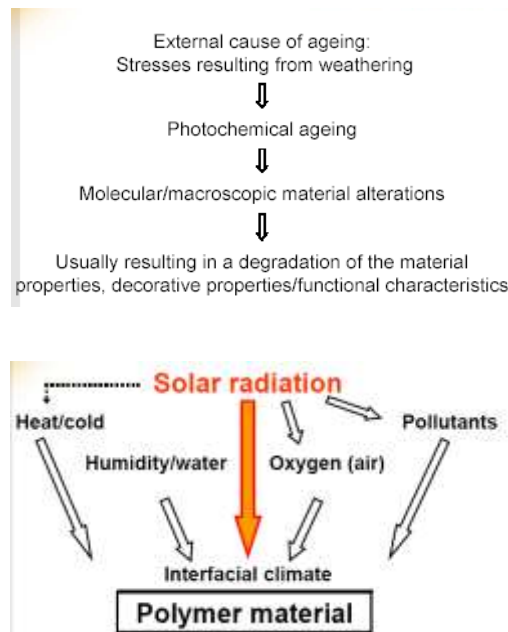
External cause of ageing:
Stresses resulting from weathering

Photochemical ageing

Molecular/macroscopic material alterations

Usually resulting in a degradation of the material properties, decorative properties/functional characteristics

Solar radiation

Heat/cold

Pollutants

Humidity/water

Oxygen (air)

Interfacial climate

Polymer material